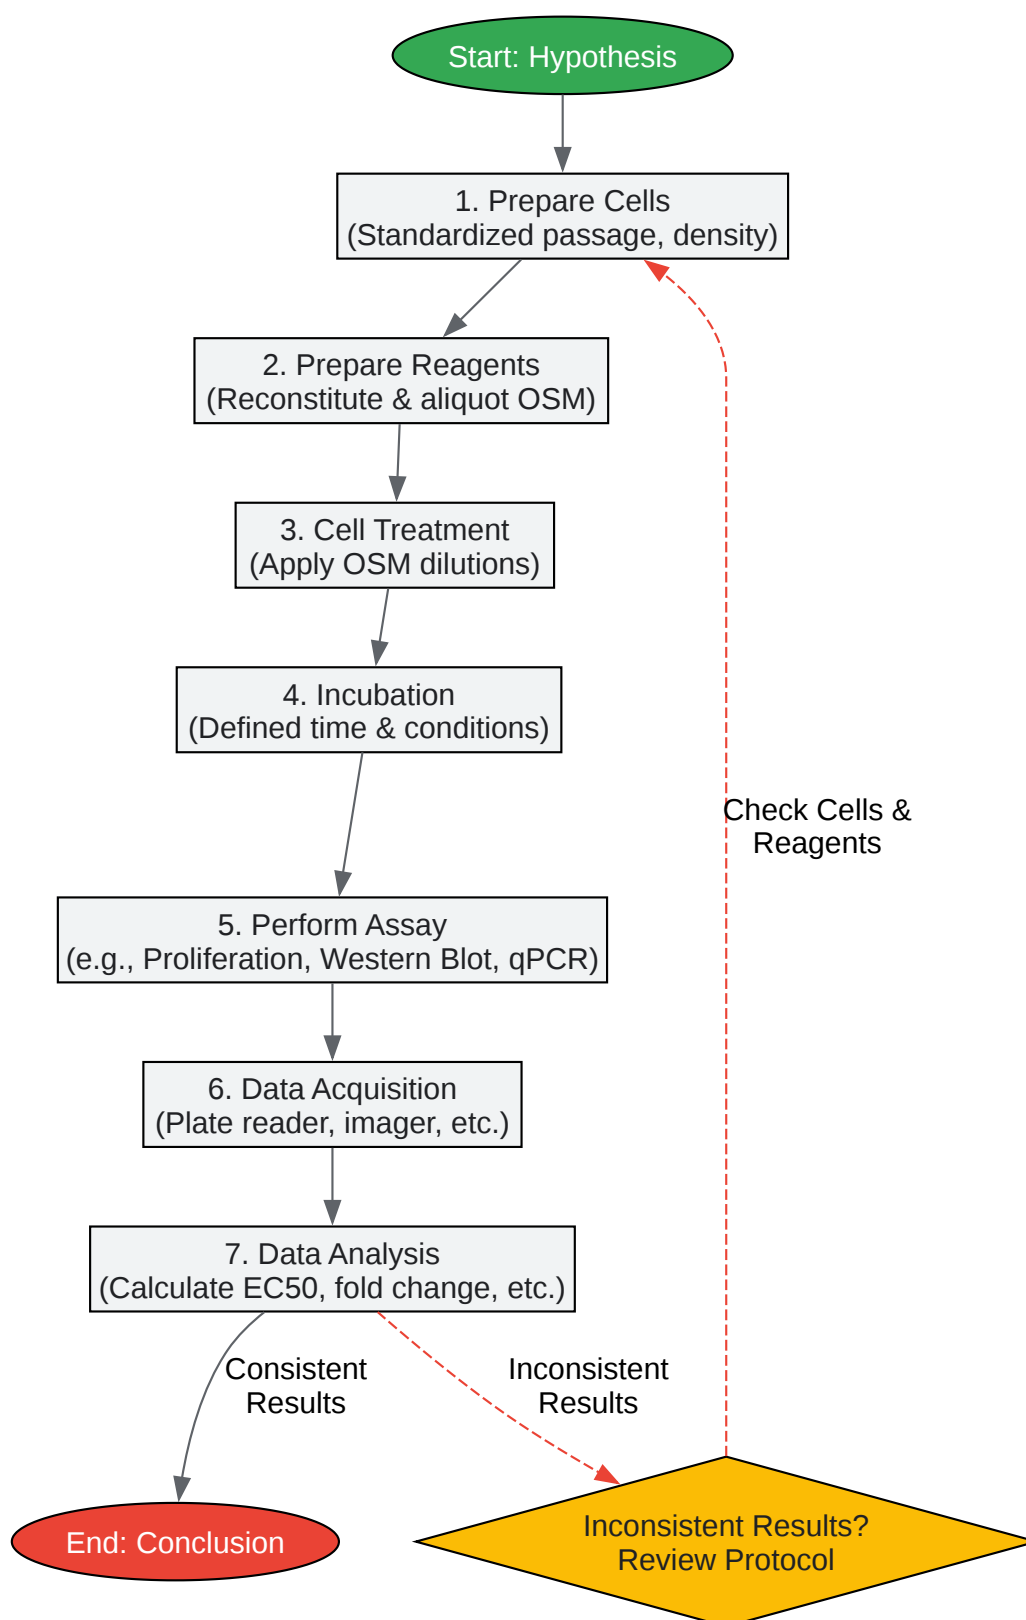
Start: Hypothesis

1. Prepare Cells
(Standardized passage, density)

2. Prepare Reagents
(Reconstitute & aliquot OSM)

3. Cell Treatment
(Apply OSM dilutions)

4. Incubation
(Defined time & conditions)

5. Perform Assay
(e.g., Proliferation, Western Blot, qPCR)

6. Data Acquisition
(Plate reader, imager, etc.)

7. Data Analysis
(Calculate EC50, fold change, etc.)

Check Cells & Reagents

Consistent Results

Inconsistent Results

End: Conclusion

Inconsistent Results?
Review Protocol